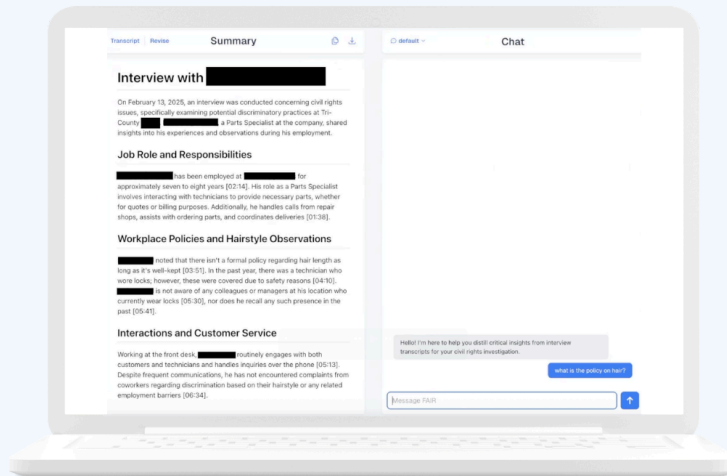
Transcript | Revise

Summary

default

Chat

Interview with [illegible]

On February 13, 2025, an interview was conducted concerning civil rights issues, specifically examining potential discriminatory practices at Tri-County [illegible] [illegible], a Parts Specialist at the company, shared insights into his experiences and observations during his employment.

Job Role and Responsibilities

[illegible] has been employed at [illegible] for approximately seven to eight years [02:14]. His role as a Parts Specialist involves interacting with technicians to provide necessary parts, whether for quotes or billing purposes. Additionally, he handles calls from repair shops, assists with ordering parts, and coordinates deliveries [01:38].

Workplace Policies and Hairstyle Observations

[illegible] noted that there isn't a formal policy regarding hair length as long as it's well-kept [03:51]. In the past year, there was a technician who wore locks; however, these were covered due to safety reasons [04:10]. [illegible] is not aware of any colleagues or managers at his location who currently wear locks [05:30], nor does he recall any such presence in the past [05:41].

Interactions and Customer Service

Working at the front desk, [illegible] routinely engages with both customers and technicians and handles inquiries over the phone [05:13]. Despite frequent communications, he has not encountered complaints from coworkers regarding discrimination based on their hairstyle or any related employment barriers [06:34].

Hello! I'm here to help you distill critical insights from interview transcripts for your civil rights investigation.

what is the policy on hair?

Message FAIR